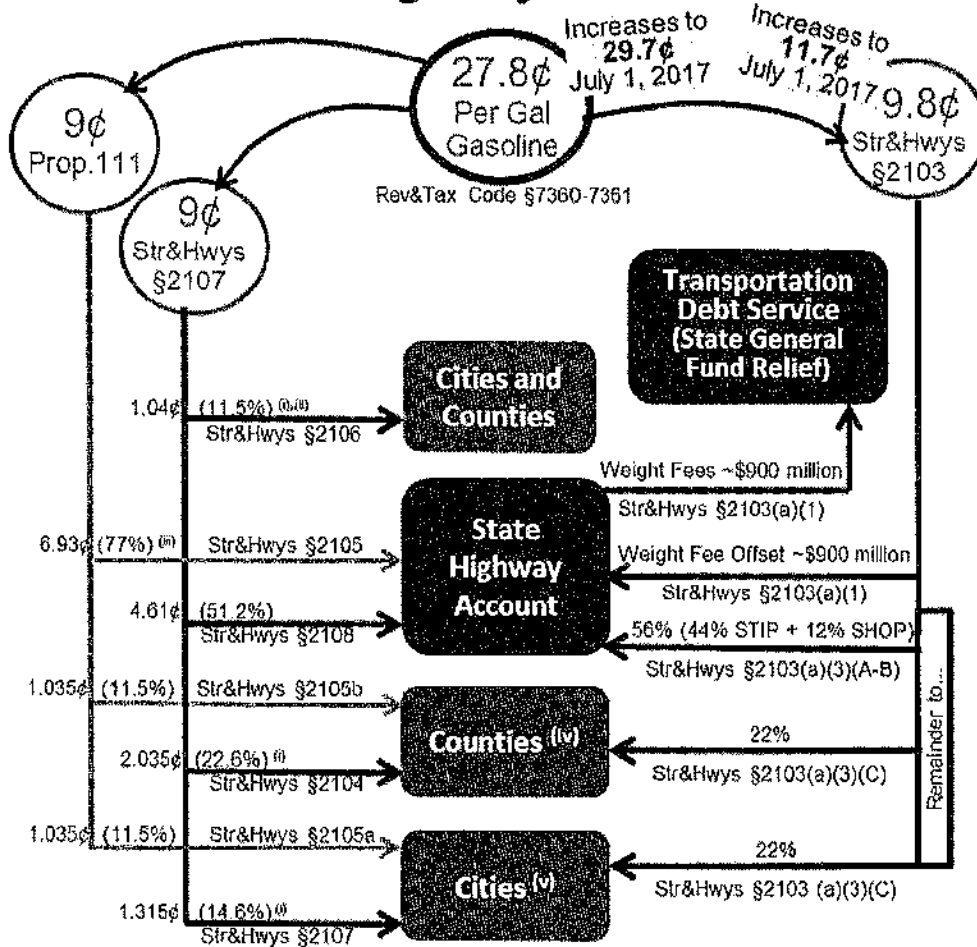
Increases to **29.7¢** July 1, 2017

Increases to **11.7¢** July 1, 2017

9¢ Prop.111

27.8¢ Per Gal Gasoline

9.8¢ Str&Hwys §2103

Rev&Tax Code §7360-7361

9¢ Str&Hwys §2107

Transportation Debt Service (State General Fund Relief)

1.04¢ (11.5%) (i),(ii) Str&Hwys §2106

Cities and Counties

Weight Fees ~$900 million

Str&Hwys §2103(a)(1)

6.93¢ (77%) (iii) Str&Hwys §2105

State Highway Account

Weight Fee Offset ~$900 million

Str&Hwys §2103(a)(1)

4.61¢ (51.2%) Str&Hwys §2108

56% (44% STIP + 12% SHOP)

Str&Hwys §2103(a)(3)(A-B)

1.035¢ (11.5%) Str&Hwys §2105b

Counties (iv)

22%

2.035¢ (22.6%) (i) Str&Hwys §2104

Str&Hwys §2103(a)(3)(C)

Remainder to...

1.035¢ (11.5%) Str&Hwys §2105a

Cities (v)

22%

Str&Hwys §2103 (a)(3)(C)

1.315¢ (14.6%) (i) Str&Hwys §2107